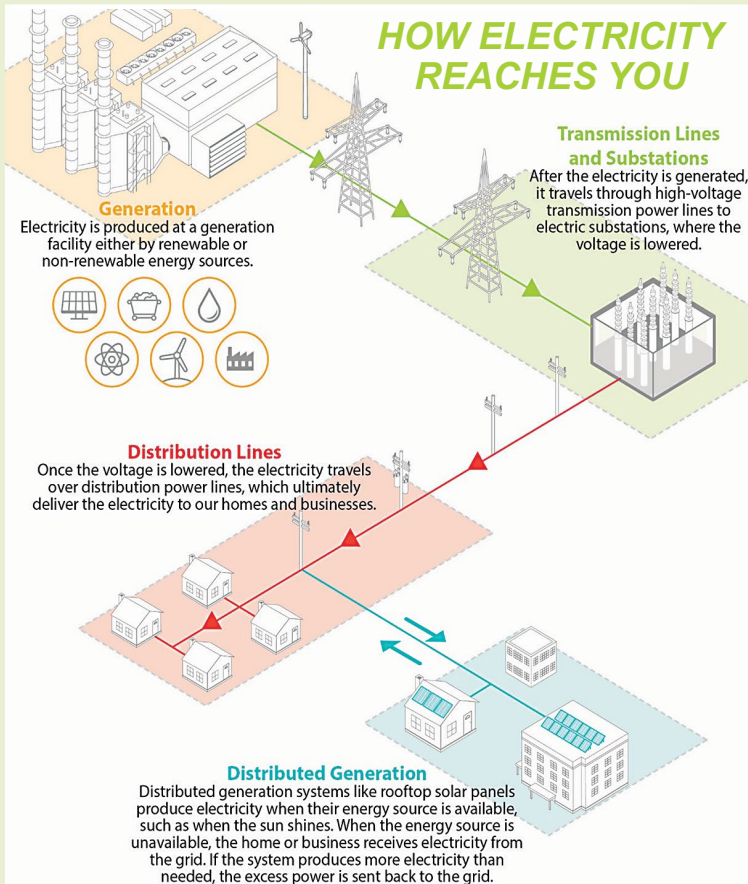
HOW ELECTRICITY REACHES YOU

Transmission Lines and Substations
After the electricity is generated, it travels through high-voltage transmission power lines to electric substations, where the voltage is lowered.

Generation
Electricity is produced at a generation facility either by renewable or non-renewable energy sources.

Distribution Lines
Once the voltage is lowered, the electricity travels over distribution power lines, which ultimately deliver the electricity to our homes and businesses.

Distributed Generation
Distributed generation systems like rooftop solar panels produce electricity when their energy source is available, such as when the sun shines. When the energy source is unavailable, the home or business receives electricity from the grid. If the system produces more electricity than needed, the excess power is sent back to the grid.